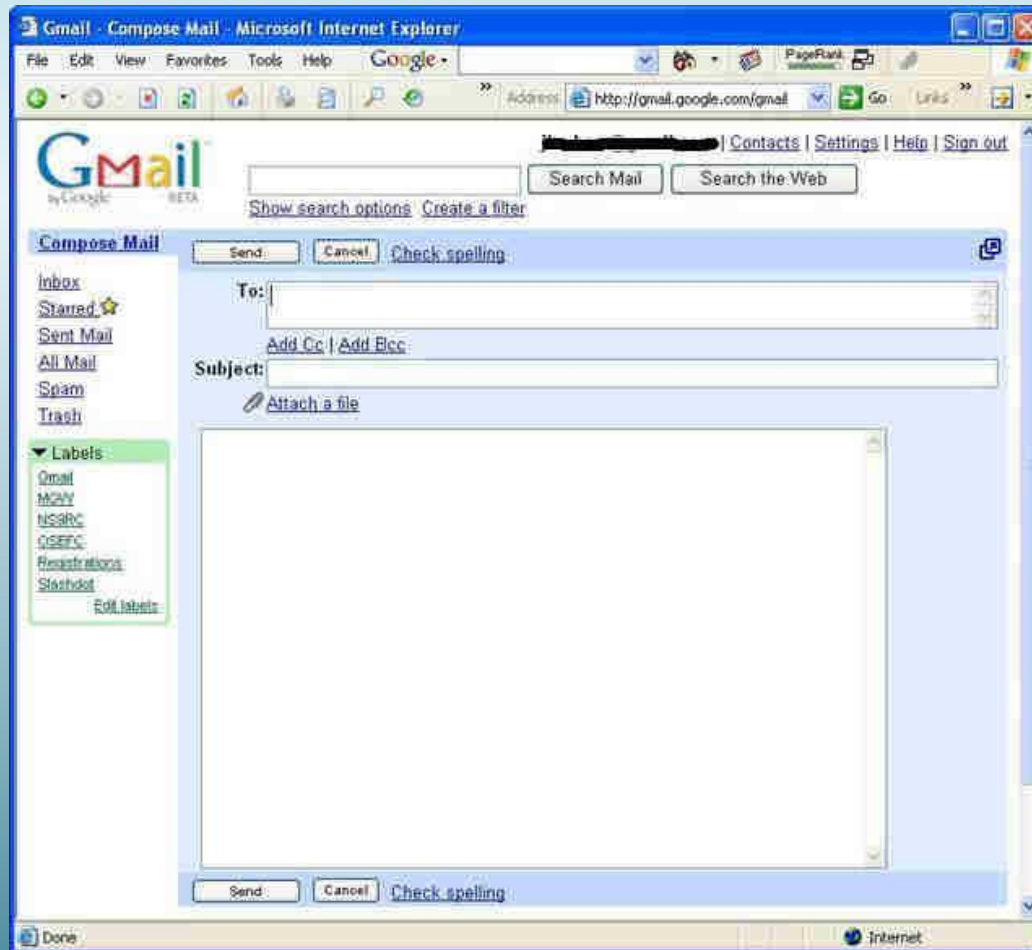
Gmail - Compose Mail - Microsoft Internet Explorer

File Edit View Favorites Tools Help Google ·

PageRank

Address http://gmail.google.com/gmail Go Links

Gmail by Google BETA

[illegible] | Contacts | Settings | Help | Sign out

Search Mail Search the Web

Show search options Create a filter

Compose Mail

Inbox
Starred
Sent Mail
All Mail
Spam
Trash

Labels
Gmail
MCW
NSSRC
OSEFC
Registrations
Slashdot
Edit labels

Send Cancel Check spelling

To:

Add Cc | Add Bcc

Subject:

Attach a file

Send Cancel Check spelling

Done

Internet